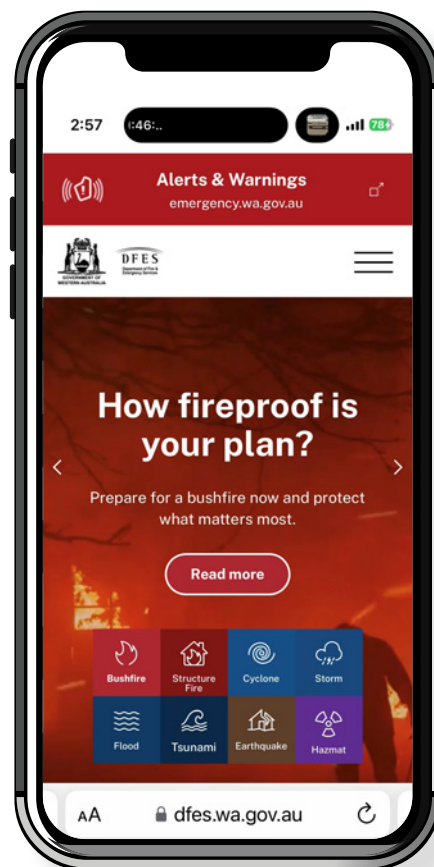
2:57 :46:. 78+

Alerts & Warnings
emergency.wa.gov.au

GOVERNMENT OF WESTERN AUSTRALIA
DFES Department of Fire & Emergency Services

How fireproof is your plan?

Prepare for a bushfire now and protect what matters most.

Read more

Bushfire
Structure Fire
Cyclone
Storm
Flood
Tsunami
Earthquake
Hazmat

AA dfes.wa.gov.au